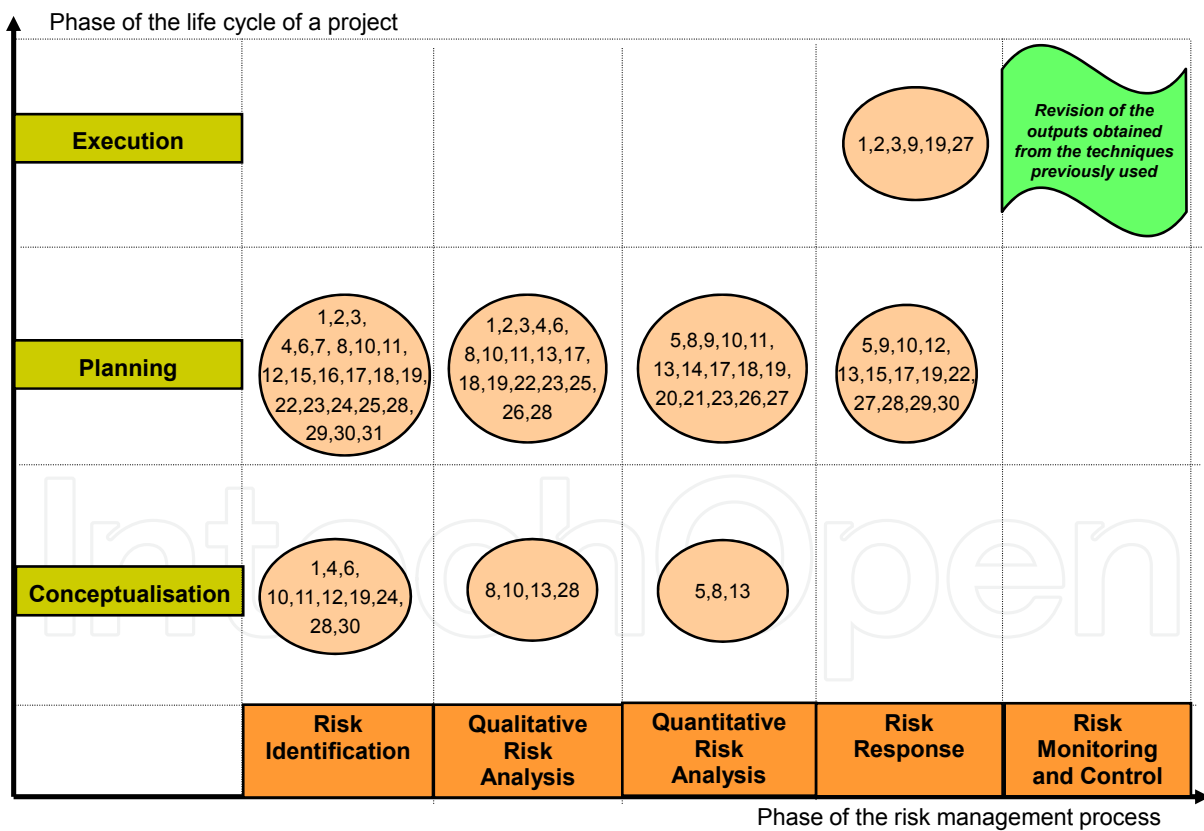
Phase of the life cycle of a project

Execution

1,2,3,9,19,27

Revision of the outputs obtained from the techniques previously used

Planning

1,2,3, 4,6,7, 8,10,11, 12,15,16,17,18,19, 22,23,24,25,28, 29,30,31

1,2,3,4,6, 8,10,11,13,17, 18,19,22,23,25, 26,28

5,8,9,10,11, 13,14,17,18,19, 20,21,23,26,27

5,9,10,12, 13,15,17,19,22, 27,28,29,30

Conceptualisation

1,4,6, 10,11,12,19,24, 28,30

8,10,13,28

5,8,13

Risk Identification

Qualitative Risk Analysis

Quantitative Risk Analysis

Risk Response

Risk Monitoring and Control

Phase of the risk management process

IntechOpen